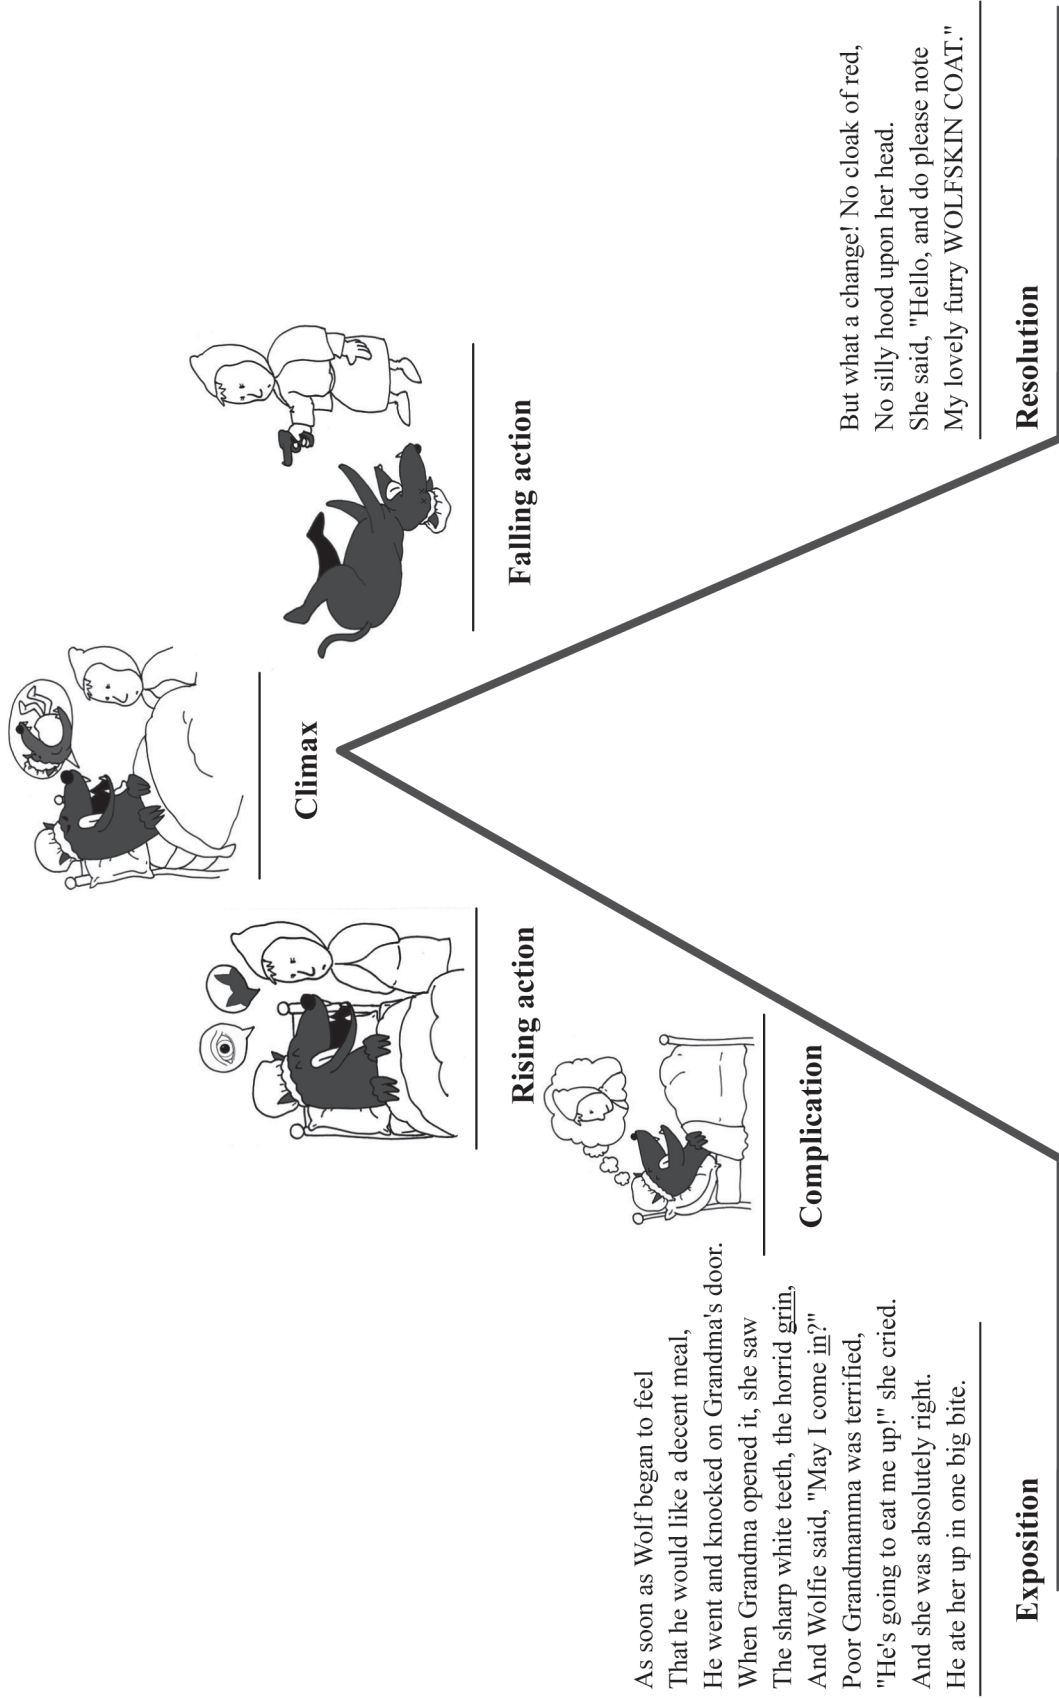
As soon as Wolf began to feel
That he would like a decent meal,
He went and knocked on Grandma's door.
When Grandma opened it, she saw
The sharp white teeth, the horrid grin,
And Wolfie said, "May I come in?"
Poor Grandmamma was terrified,
"He's going to eat me up!" she cried.
And she was absolutely right.
He ate her up in one big bite.

Exposition

Complication

Rising action

Climax

Falling action

But what a change! No cloak of red,
No silly hood upon her head.
She said, "Hello, and do please note
My lovely furry WOLFSKIN COAT."

Resolution